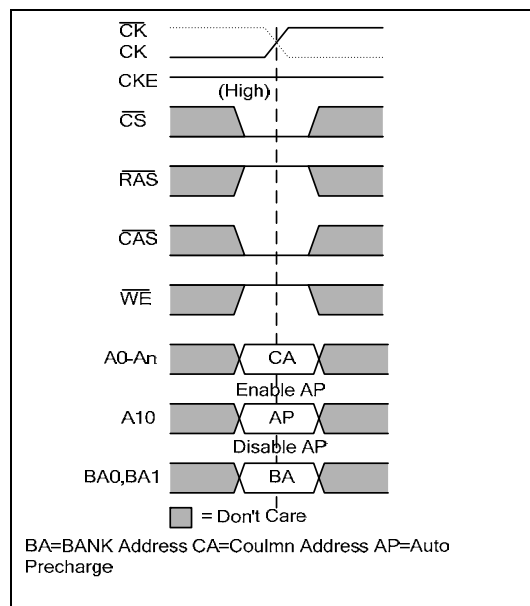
$\overline{CK}$
CK
CKE
(High)
$\overline{CS}$
$\overline{RAS}$
$\overline{CAS}$
$\overline{WE}$
A0-An
CA
Enable AP
A10
AP
Disable AP
BA0,BA1
BA
= Don't Care

BA=BANK Address CA=Coulmn Address AP=Auto Precharge